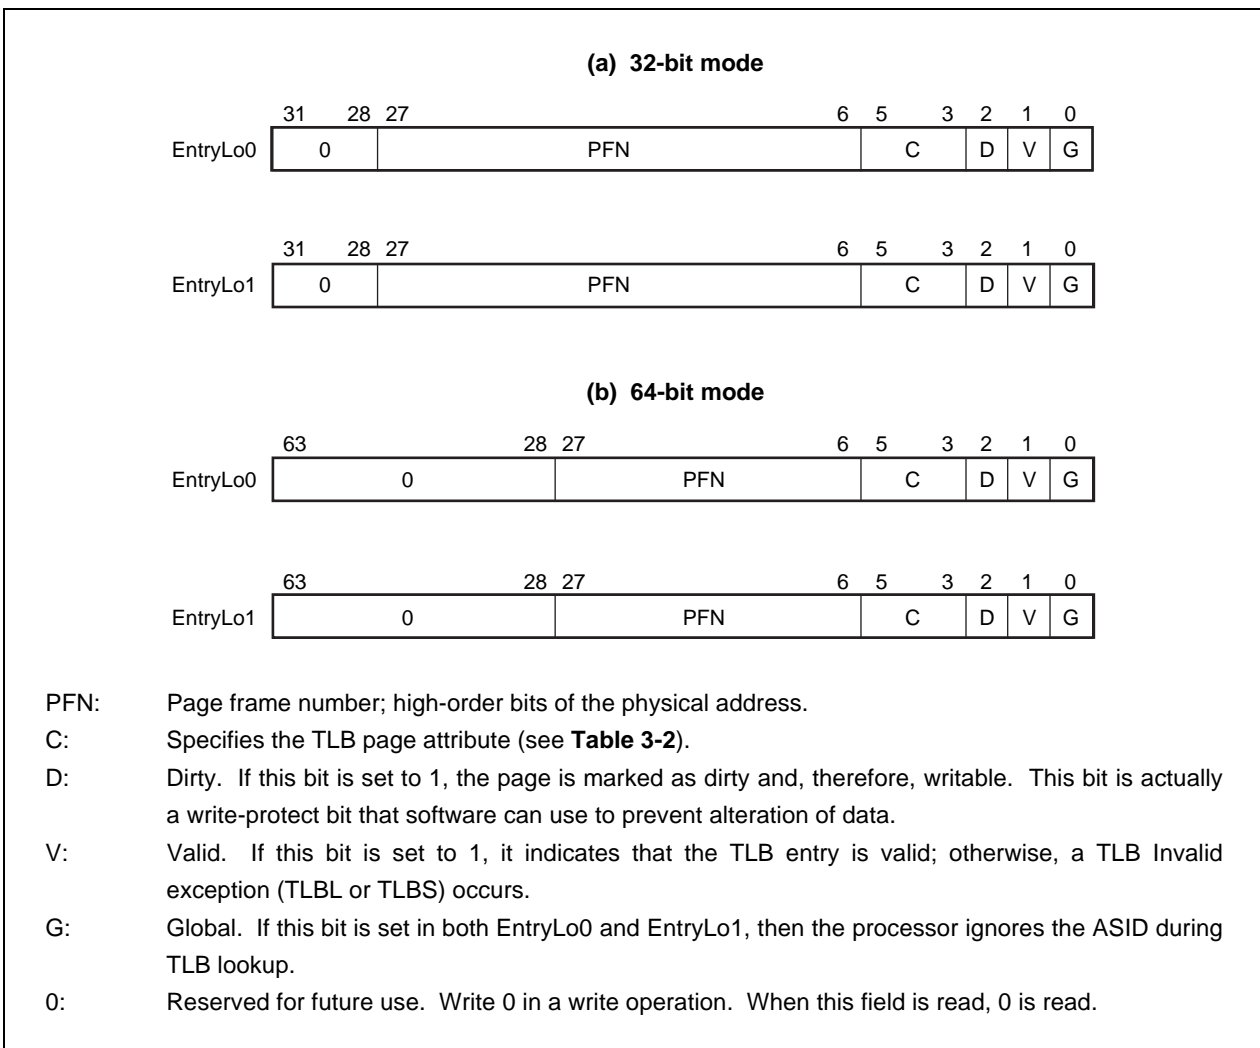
**(a) 32-bit mode**

31 28 27 6 5 3 2 1 0

| EntryLo0 | 0 | PFN | C | D | V | G |
|---|---|---|---|---|---|---|

31 28 27 6 5 3 2 1 0

| EntryLo1 | 0 | PFN | C | D | V | G |
|---|---|---|---|---|---|---|

**(b) 64-bit mode**

63 28 27 6 5 3 2 1 0

| EntryLo0 | 0 | PFN | C | D | V | G |
|---|---|---|---|---|---|---|

63 28 27 6 5 3 2 1 0

| EntryLo1 | 0 | PFN | C | D | V | G |
|---|---|---|---|---|---|---|

PFN: Page frame number; high-order bits of the physical address.

C: Specifies the TLB page attribute (see **Table 3-2**).

D: Dirty. If this bit is set to 1, the page is marked as dirty and, therefore, writable. This bit is actually a write-protect bit that software can use to prevent alteration of data.

V: Valid. If this bit is set to 1, it indicates that the TLB entry is valid; otherwise, a TLB Invalid exception (TLBL or TLBS) occurs.

G: Global. If this bit is set in both EntryLo0 and EntryLo1, then the processor ignores the ASID during TLB lookup.

0: Reserved for future use. Write 0 in a write operation. When this field is read, 0 is read.